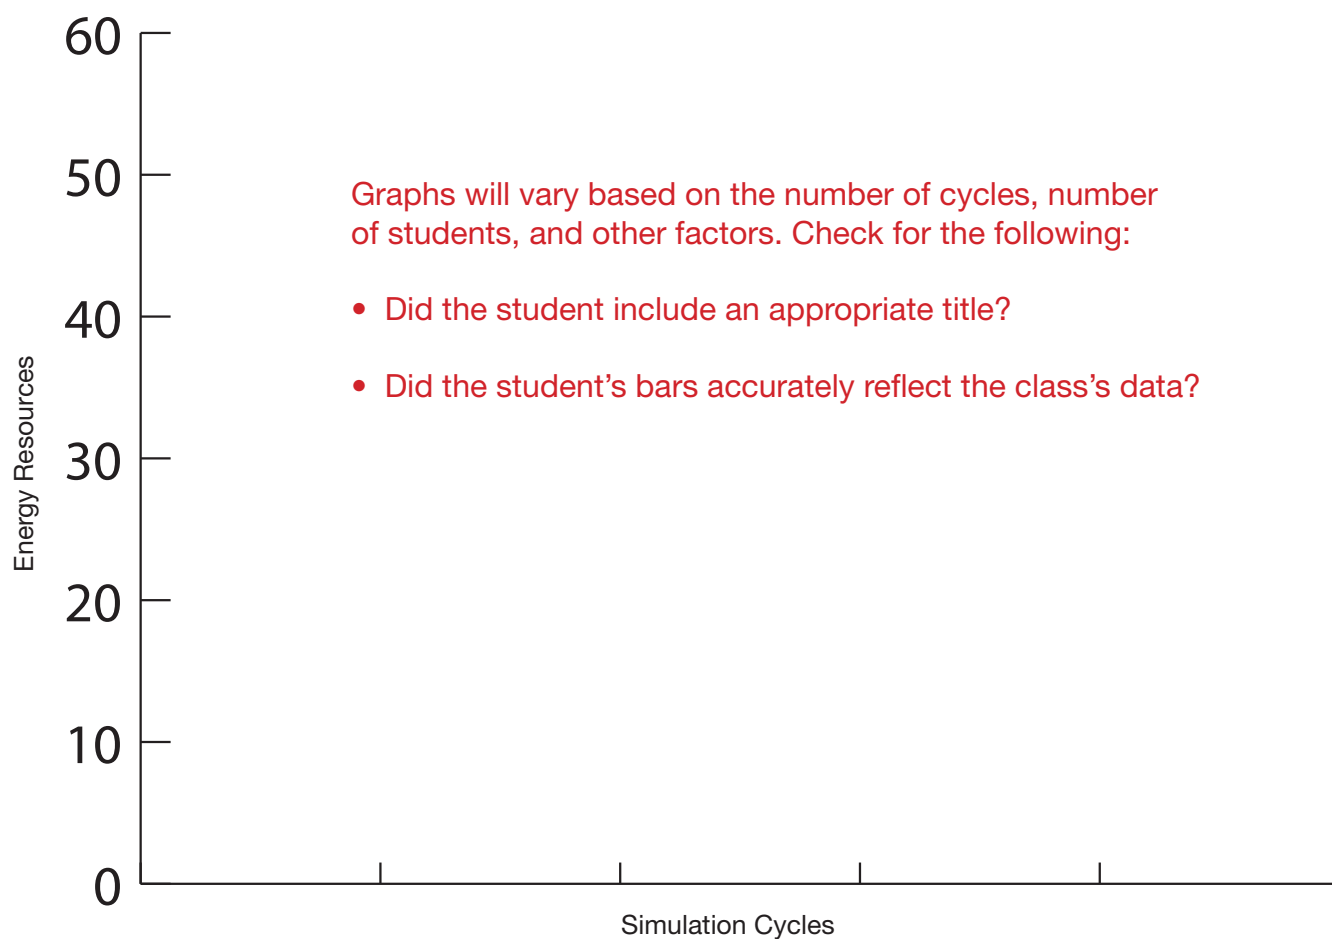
60
50
40
30
20
10
0

Energy Resources

Graphs will vary based on the number of cycles, number of students, and other factors. Check for the following:

• Did the student include an appropriate title?

• Did the student’s bars accurately reflect the class’s data?

Simulation Cycles